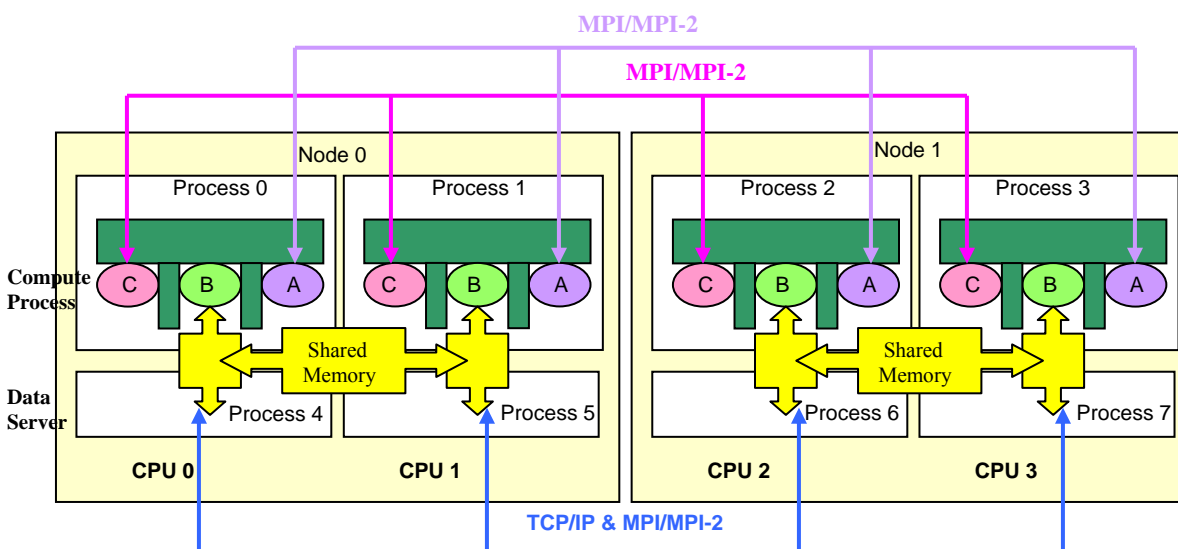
MPI/MPI-2

MPI/MPI-2

Node 0

Node 1

Process 0

Process 1

Process 2

Process 3

Compute Process

C B A

C B A

C B A

C B A

Shared Memory

Shared Memory

Data Server

Process 4

Process 5

Process 6

Process 7

CPU 0

CPU 1

CPU 2

CPU 3

TCP/IP & MPI/MPI-2